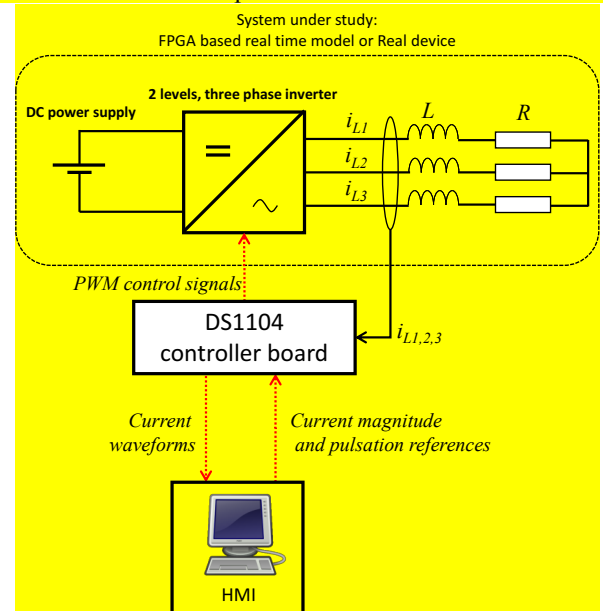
System under study:
FPGA based real time model or Real device

2 levels, three phase inverter

DC power supply

=

~

$i_{L1}$

$i_{L2}$

$i_{L3}$

$L$

$R$

PWM control signals

DS1104
controller board

$i_{L1,2,3}$

Current waveforms

Current magnitude and pulsation references

HMI